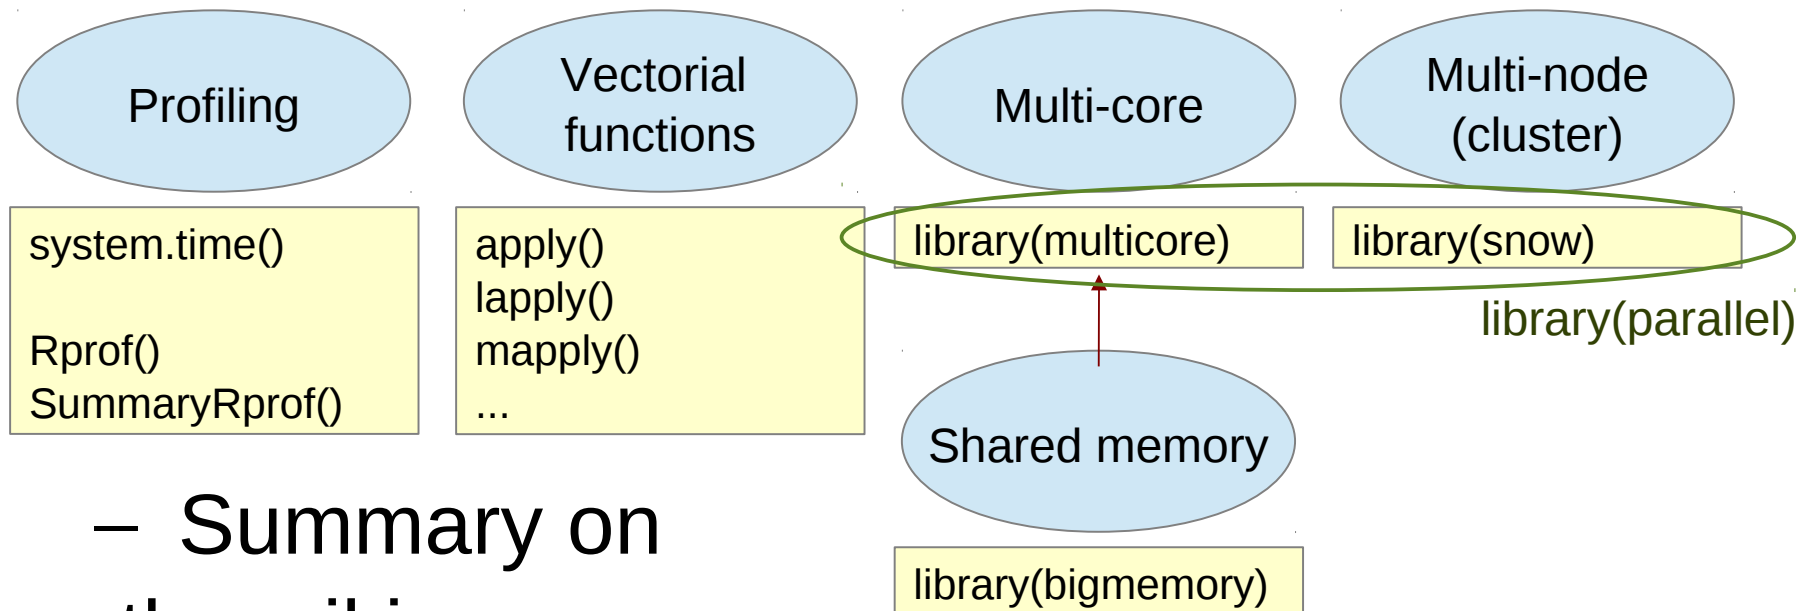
Profiling

Vectorial functions

Multi-core

Multi-node (cluster)

system.time()

Rprof()
SummaryRprof()

apply()
lapply()
mapply()
...

library(multicore)

library(snow)

library(parallel)

Shared memory

library(bigmemory)

– Summary on

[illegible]